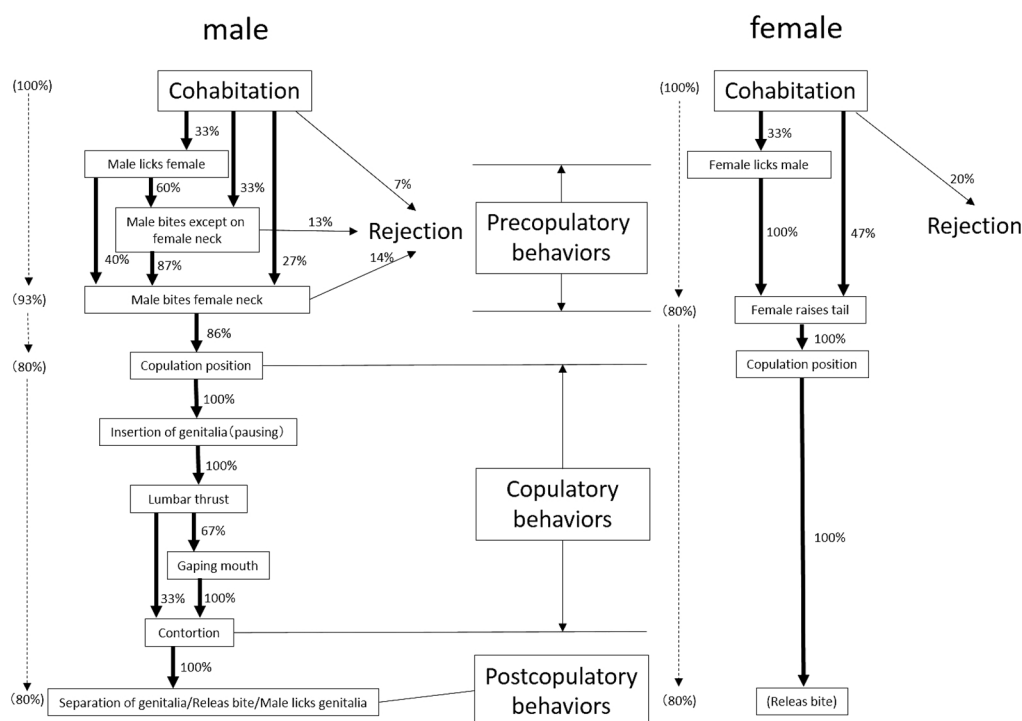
male

female

(100%)

Cohabitation

33%

33%

7%

Male licks female

60%

Male bites except on female neck

13%

Rejection

40%

87%

27%

14%

(93%)

Male bites female neck

86%

(80%)

Copulation position

100%

Insertion of genitalia (pausing)

100%

Lumbar thrust

67%

Gaping mouth

33%

100%

Contortion

100%

(80%)

Separation of genitalia/Releas bite/Male licks genitalia

Precopulatory behaviors

Copulatory behaviors

Postcopulatory behaviors

(100%)

Cohabitation

33%

20%

Female licks male

Rejection

100%

47%

(80%)

Female raises tail

100%

Copulation position

100%

(80%)

(Releas bite)